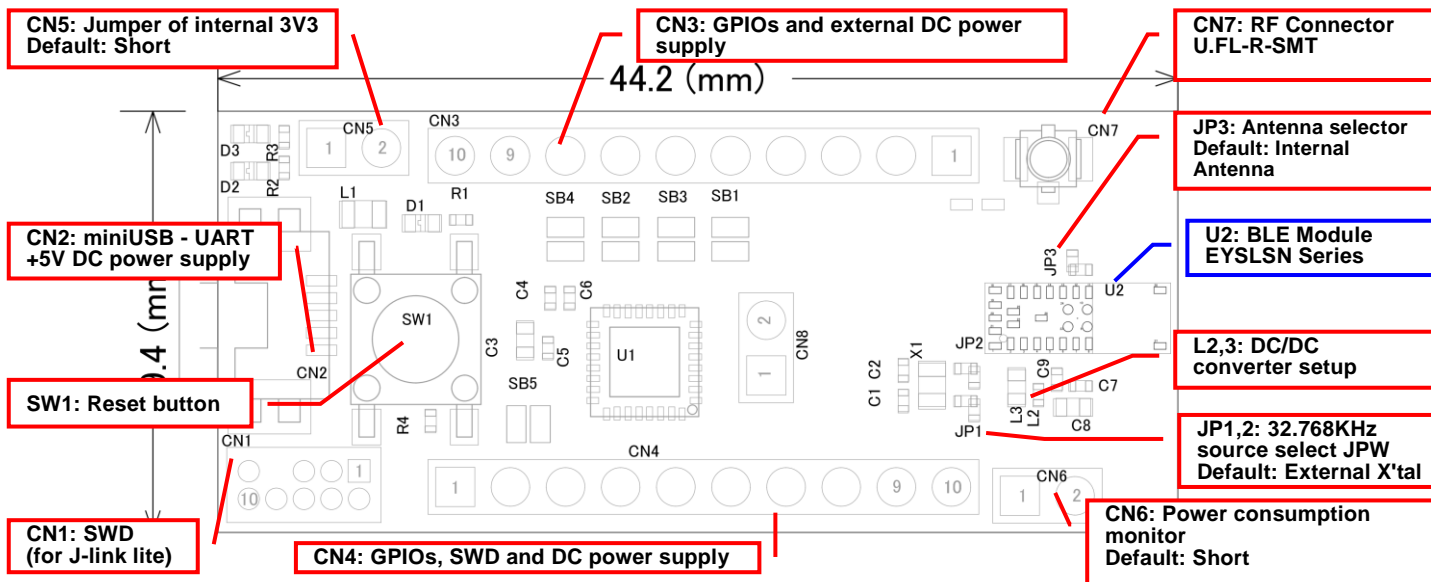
CN5: Jumper of internal 3V3
Default: Short

CN3: GPIOs and external DC power supply

CN7: RF Connector
U.FL-R-SMT

44.2 (mm)

CN5
CN3
CN7

1 2
10 9 1

D3 R3
D2 R2
L1
R1
D1
SB4 SB2 SB3 SB1

JP3: Antenna selector
Default: Internal Antenna

CN2: miniUSB - UART
+5V DC power supply

U2: BLE Module
EYSLSN Series

JP3
U2

.4 (mr

C4 C6
SW1
C3 C5
U1
2
CN8
1
JP2
X1
C1 C2
C9
C7
L3 L2
C8
JP1

L2,3: DC/DC
converter setup

CN2

SW1: Reset button

SB5
R4

JP1,2: 32.768KHz
source select JPW
Default: External X'tal

CN1
CN4
1
10
1 9 10
CN6
1 2

CN6: Power consumption monitor
Default: Short

CN1: SWD
(for J-link lite)

CN4: GPIOs, SWD and DC power supply